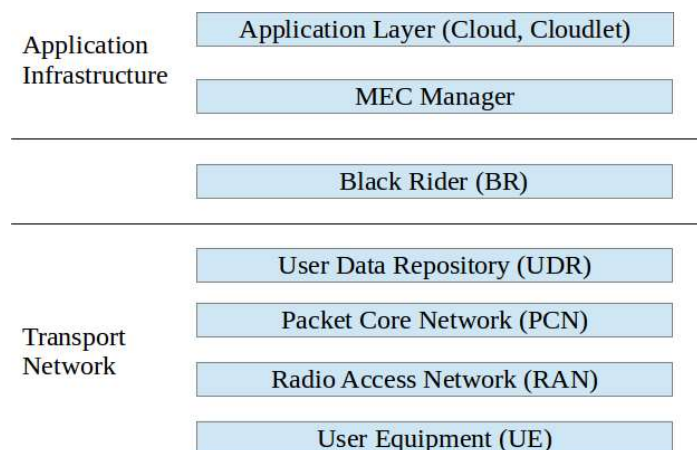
Application Infrastructure

Application Layer (Cloud, Cloudlet)

MEC Manager

Black Rider (BR)

Transport Network

User Data Repository (UDR)

Packet Core Network (PCN)

Radio Access Network (RAN)

User Equipment (UE)